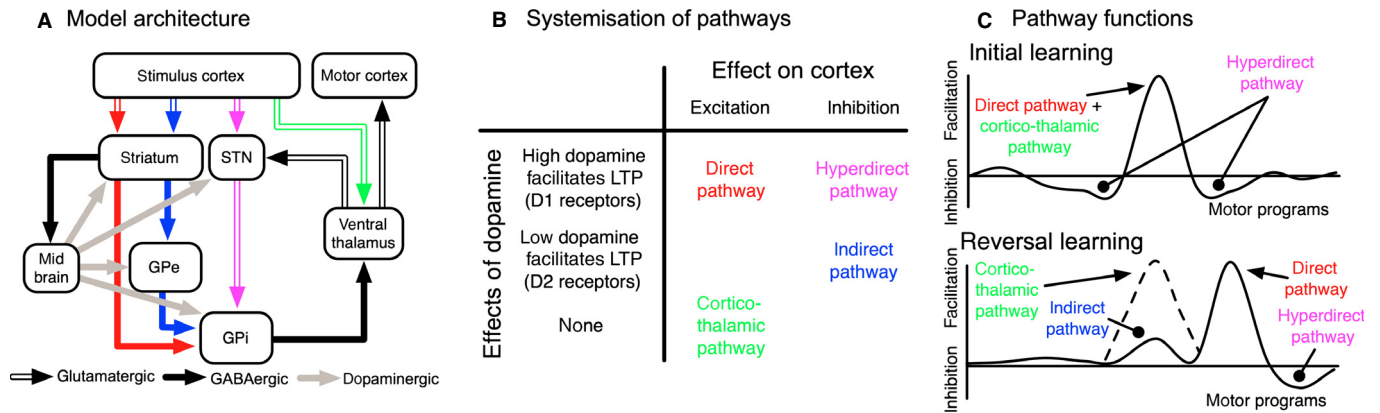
A Model architecture

Stimulus cortex

Motor cortex

Striatum

STN

Ventral thalamus

Mid brain

GPe

GPi

Glutamatergic GABAergic Dopaminergic

B Systemisation of pathways

|  |  | Effect on cortex |  |
|---|---|---|---|
|  |  | Excitation | Inhibition |
| Effects of dopamine | High dopamine facilitates LTP (D1 receptors) | Direct pathway | Hyperdirect pathway |
|  | Low dopamine facilitates LTP (D2 receptors) |  | Indirect pathway |
|  | None | Cortico-thalamic pathway |  |

C Pathway functions

Initial learning

Facilitation

Inhibition

Direct pathway + cortico-thalamic pathway

Hyperdirect pathway

Motor programs

Reversal learning

Facilitation

Inhibition

Cortico-thalamic pathway

Indirect pathway

Direct pathway

Hyperdirect pathway

Motor programs